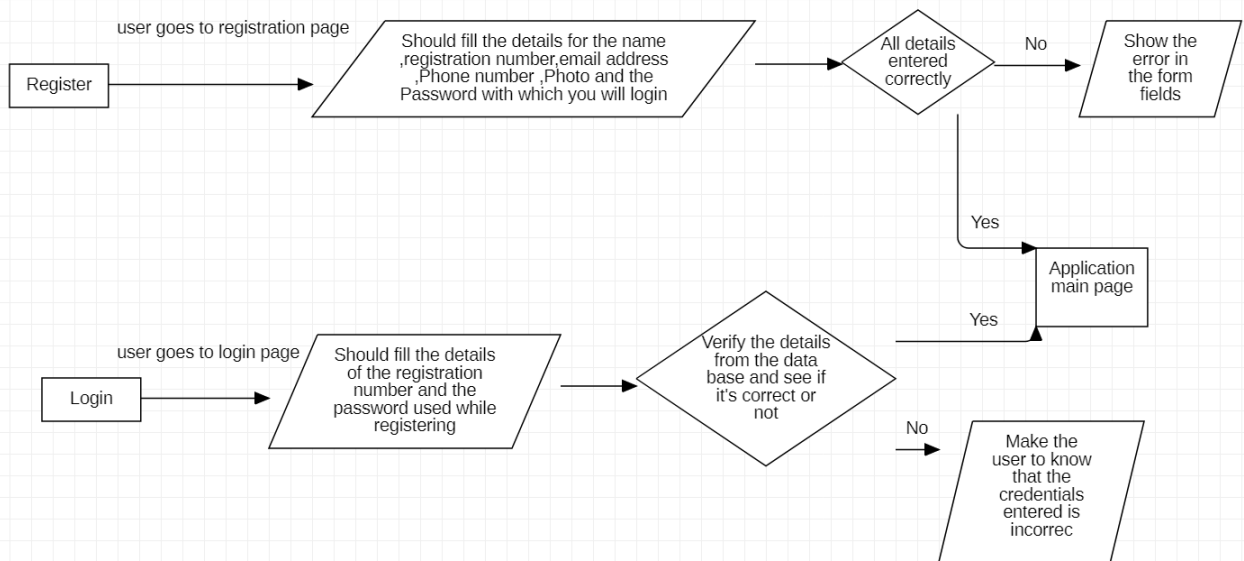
user goes to registration page

Register

Should fill the details for the name ,registration number,email address ,Phone number ,Photo and the Password with which you will login

All details entered correctly

No

Show the error in the form fields

Yes

Application main page

Yes

user goes to login page

Login

Should fill the details of the registration number and the password used while registering

Verify the details from the data base and see if it's correct or not

No

Make the user to know that the credentials entered is incorrec